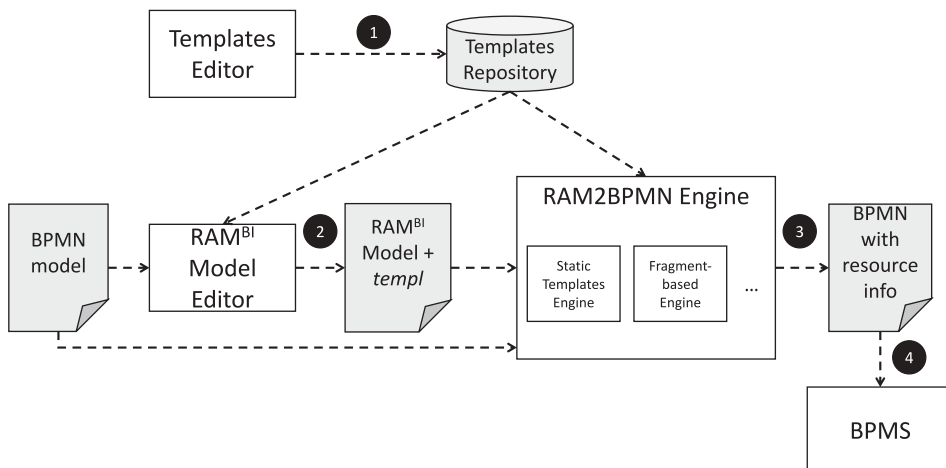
Templates Editor

1

Templates Repository

BPMN model

RAM$^{BI}$ Model Editor

2

RAM$^{BI}$ Model + *templ*

RAM2BPMN Engine

Static Templates Engine

Fragment-based Engine

...

3

BPMN with resource info

4

BPMS